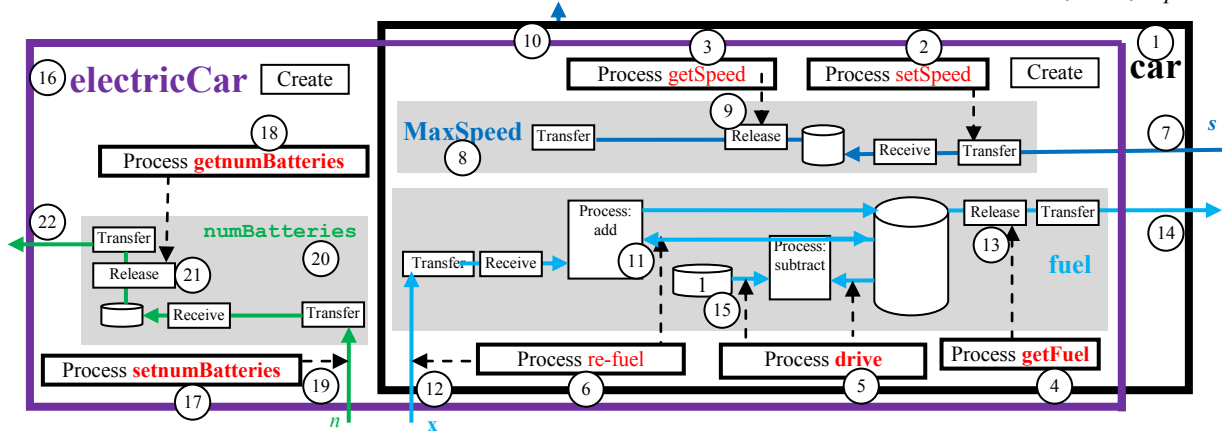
16 electricCar
Create
10
3
Process getSpeed
2
Process setSpeed
Create
1
car
MaxSpeed
8
Transfer
9
Release
Receive
Transfer
7
s
18
Process getnumBatteries
22
Transfer
numBatteries
20
Release
21
Receive
Transfer
Process: add
11
Transfer
Receive
1
15
Process: subtract
Release
Transfer
13
14
fuel
Process setnumBatteries
19
17
12
Process re-fuel
6
Process drive
5
Process getFuel
4
n
x